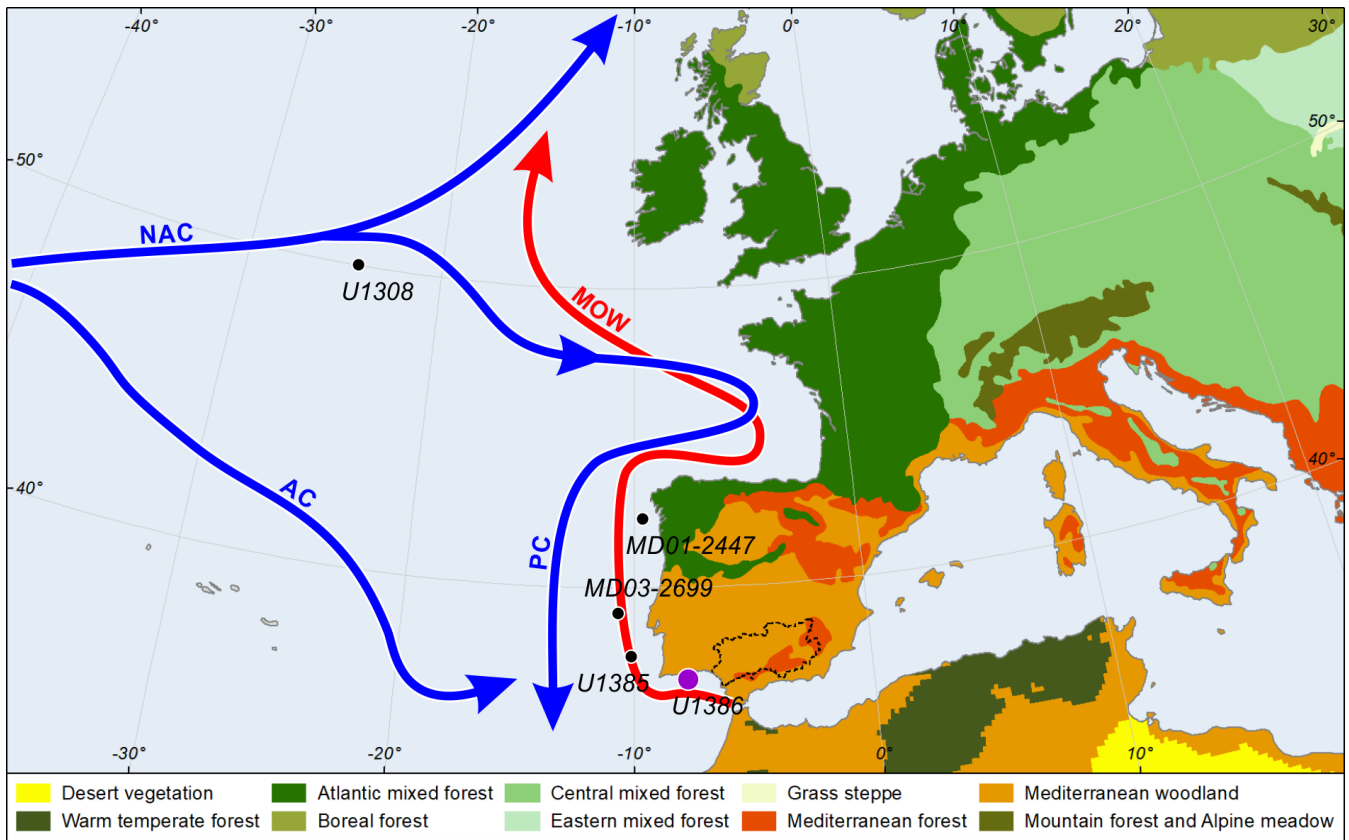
-40° -30° -20° -10° 0° 10° 20° 30°

50° 50°

40° 40°

NAC

U1308

MOW

AC

PC

MD01-2447

MD03-2699

U1385

U1386

-30° -20° -10° 0° 10°

Desert vegetation
Atlantic mixed forest
Central mixed forest
Grass steppe
Mediterranean woodland
Warm temperate forest
Boreal forest
Eastern mixed forest
Mediterranean forest
Mountain forest and Alpine meadow